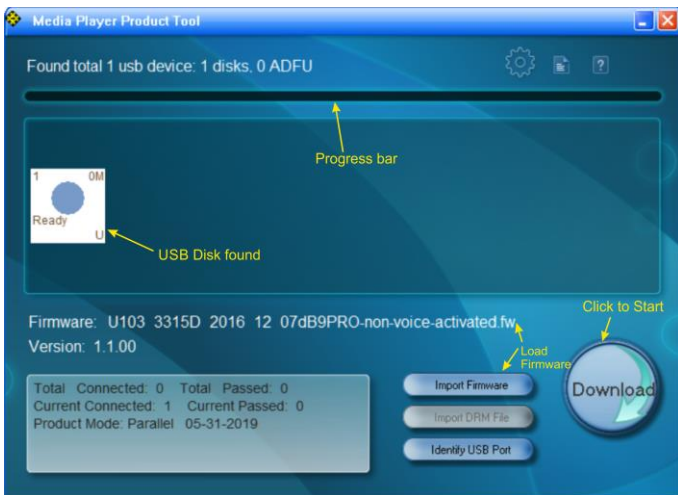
Media Player Product Tool

Found total 1 usb device: 1 disks, 0 ADFU

?

Progress bar

1 0M

Ready

U

USB Disk found

Firmware: U103 3315D 2016 12 07dB9PRO-non-voice-activated.fw

Version: 1.1.00

Load Firmware

Click to Start

Download

Total Connected: 0 Total Passed: 0
Current Connected: 1 Current Passed: 0
Product Mode: Parallel 05-31-2019

Import Firmware

Import DRM File

Identify USB Port